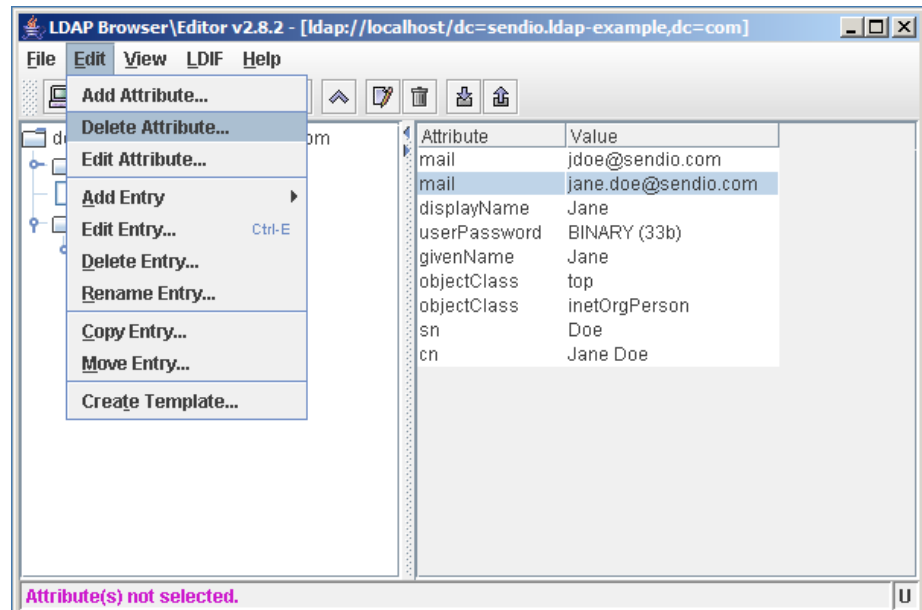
LDAP Browser\Editor v2.8.2 - [ldap://localhost/dc=sendio.ldap-example,dc=com]

File Edit View LDIF Help

Add Attribute...
Delete Attribute...
Edit Attribute...
Add Entry
Edit Entry... Ctrl-E
Delete Entry...
Rename Entry...
Copy Entry...
Move Entry...
Create Template...

d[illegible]om

| Attribute | Value |
|---|---|
| mail | jdoe@sendio.com |
| mail | jane.doe@sendio.com |
| displayName | Jane |
| userPassword | BINARY (33b) |
| givenName | Jane |
| objectClass | top |
| objectClass | inetOrgPerson |
| sn | Doe |
| cn | Jane Doe |

Attribute(s) not selected.

U